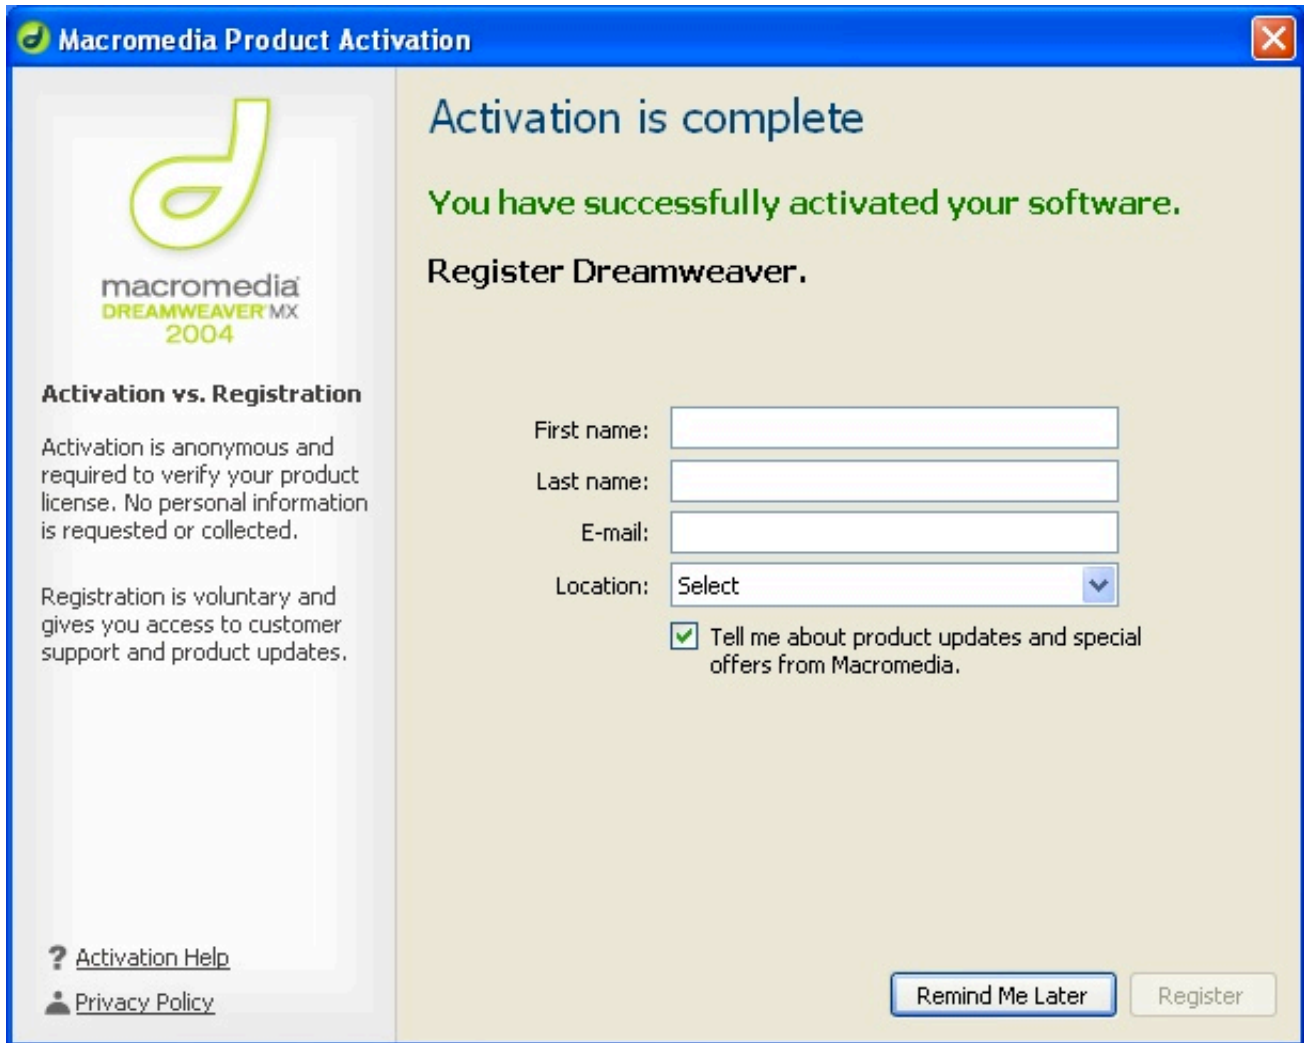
Macromedia Product Activation

macromedia
DREAMWEAVER MX
2004

Activation vs. Registration

Activation is anonymous and required to verify your product license. No personal information is requested or collected.

Registration is voluntary and gives you access to customer support and product updates.

? Activation Help

Privacy Policy

Activation is complete

You have successfully activated your software.

Register Dreamweaver.

First name:

Last name:

E-mail:

Location: Select

Tell me about product updates and special offers from Macromedia.

Remind Me Later

Register